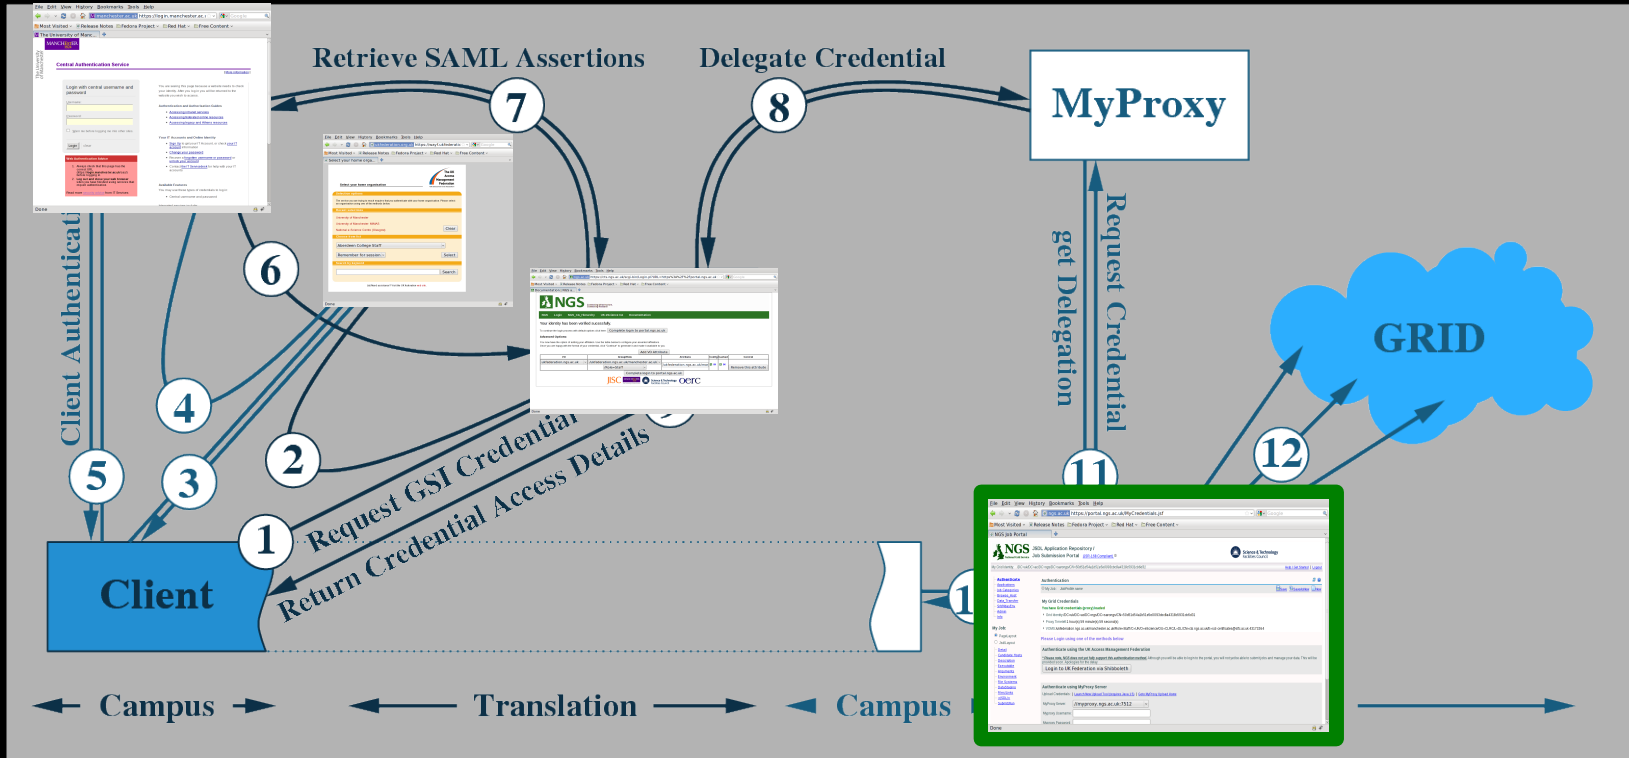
Retrieve SAML Assertions

Delegate Credential

MyProxy

7

8

6

Client Authentication

4

5

3

2

1

Request GSI Credential

Return Credential Access Details

Client

Request Credential

get Delegation

GRID

11

12

Campus

Translation

Campus

NGS

NGS